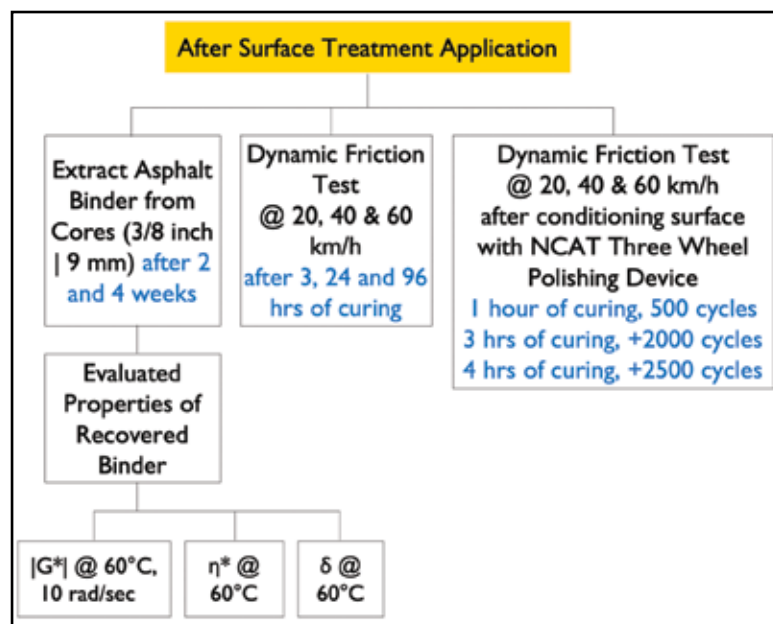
After Surface Treatment Application

Extract Asphalt Binder from Cores (3/8 inch | 9 mm) after 2 and 4 weeks

Dynamic Friction Test @ 20, 40 & 60 km/h after 3, 24 and 96 hrs of curing

Dynamic Friction Test @ 20, 40 & 60 km/h after conditioning surface with NCAT Three Wheel Polishing Device
1 hour of curing, 500 cycles
3 hrs of curing, +2000 cycles
4 hrs of curing, +2500 cycles

Evaluated Properties of Recovered Binder

|G*| @ 60°C, 10 rad/sec

η* @ 60°C

δ @ 60°C